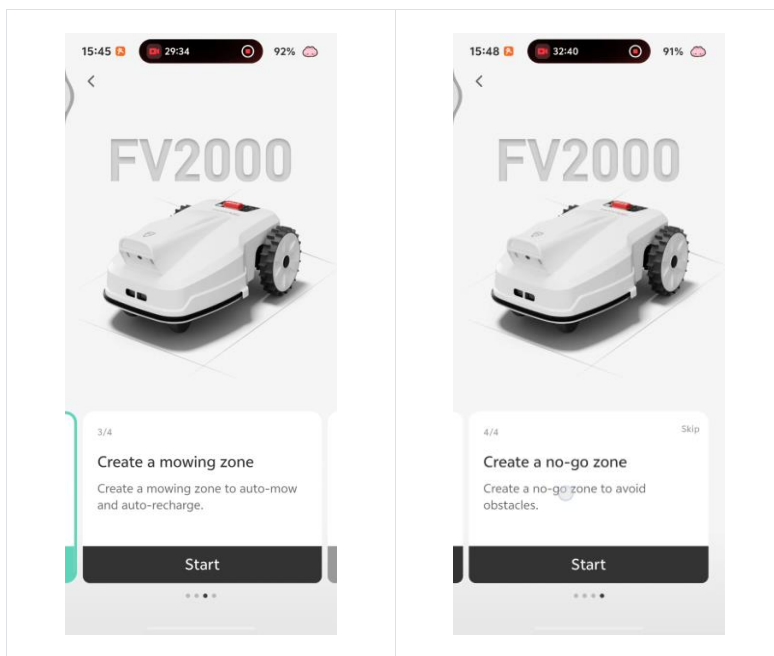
15:45 29:34 92%

<

FV2000

3/4

Create a mowing zone

Create a mowing zone to auto-mow and auto-recharge.

Start

15:48 32:40 91%

<

FV2000

4/4

Skip

Create a no-go zone

Create a no-go zone to avoid obstacles.

Start